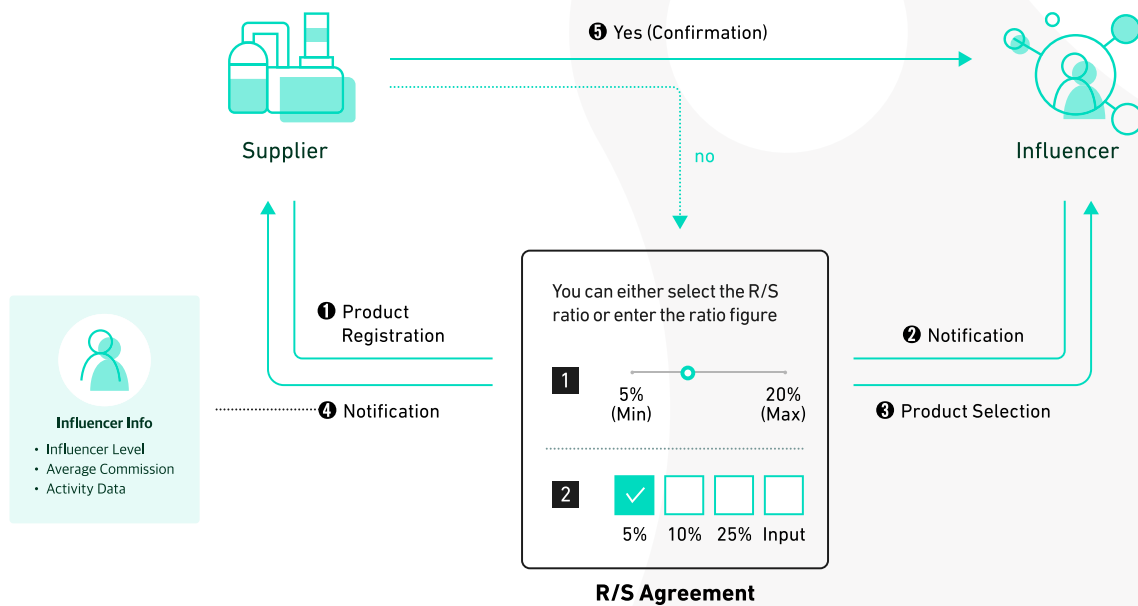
❺ Yes (Confirmation)

Supplier

no

Influencer

You can either select the R/S ratio or enter the ratio figure

❶ Product Registration

❷ Notification

1

5% (Min)

20% (Max)

Influencer Info

• Influencer Level
• Average Commission
• Activity Data

❹ Notification

❸ Product Selection

2

5%

10%

25%

Input

R/S Agreement